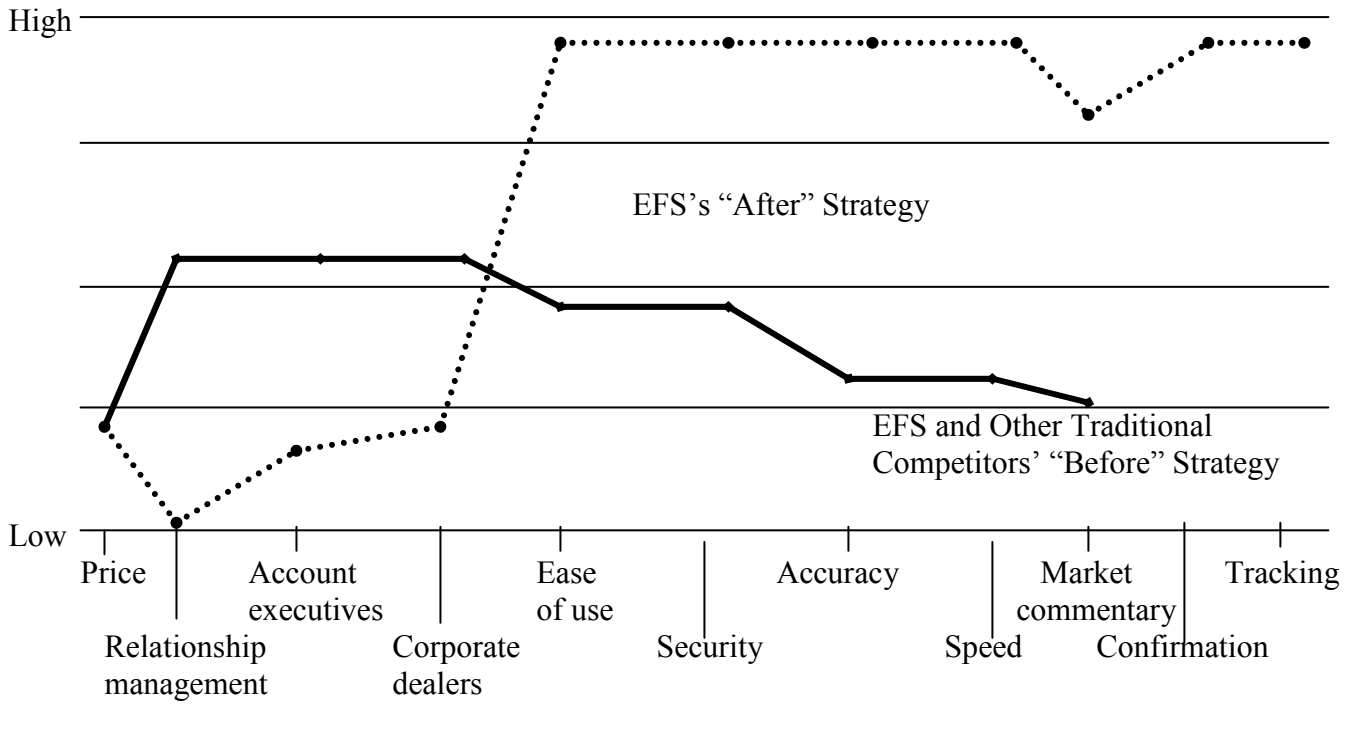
High

EFS's "After" Strategy

EFS and Other Traditional Competitors' "Before" Strategy

Low

Price

Relationship management

Account executives

Corporate dealers

Ease of use

Security

Accuracy

Speed

Market commentary

Confirmation

Tracking